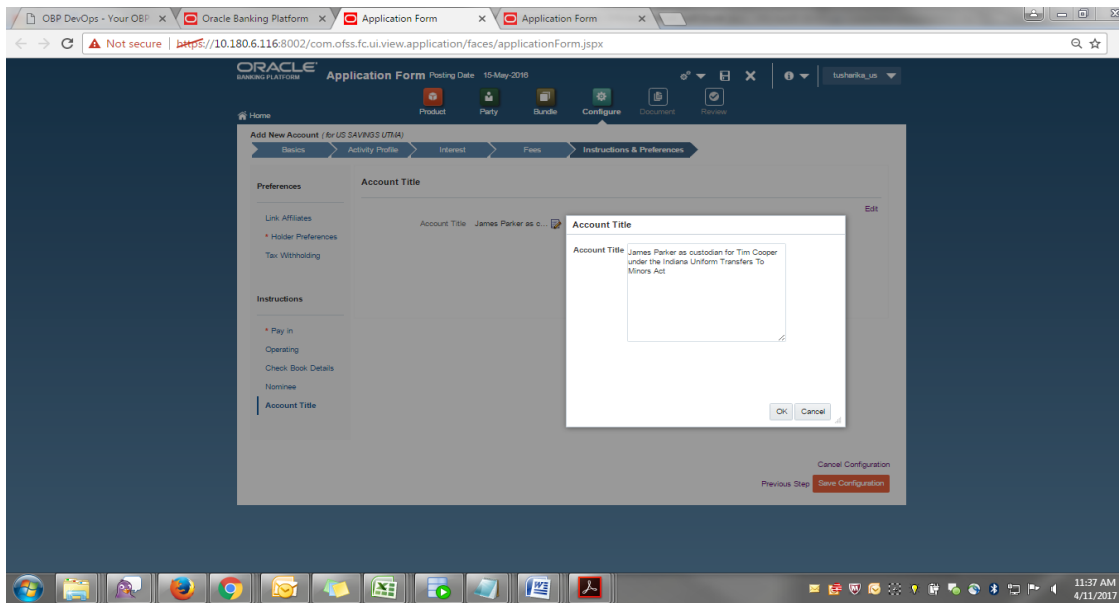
OBP DevOps - Your OBP ×
Oracle Banking Platform ×
Application Form ×
Application Form ×

Not secure | https://10.180.6.116:8002/com.ofss.fc.ui.view.application/faces/applicationForm.jspx

ORACLE BANKING PLATFORM
Application Form Posting Date 15-May-2016
tusharika_us

Home
Product Party Bundle Configure Document Review

Add New Account ( for US SAVINGS UTMA)
Basics Activity Profile Interest Fees Instructions & Preferences

Preferences
Link Affiliates
* Holder Preferences
Tax Withholding

Instructions
* Pay in
Operating
Check Book Details
Nominee
Account Title

Account Title
Edit
Account Title James Parker as c...

Account Title
Account Title James Parker as custodian for Tim Cooper under the Indiana Uniform Transfers To Minors Act
OK Cancel

Cancel Configuration
Previous Step Save Configuration

11:37 AM
4/11/2017